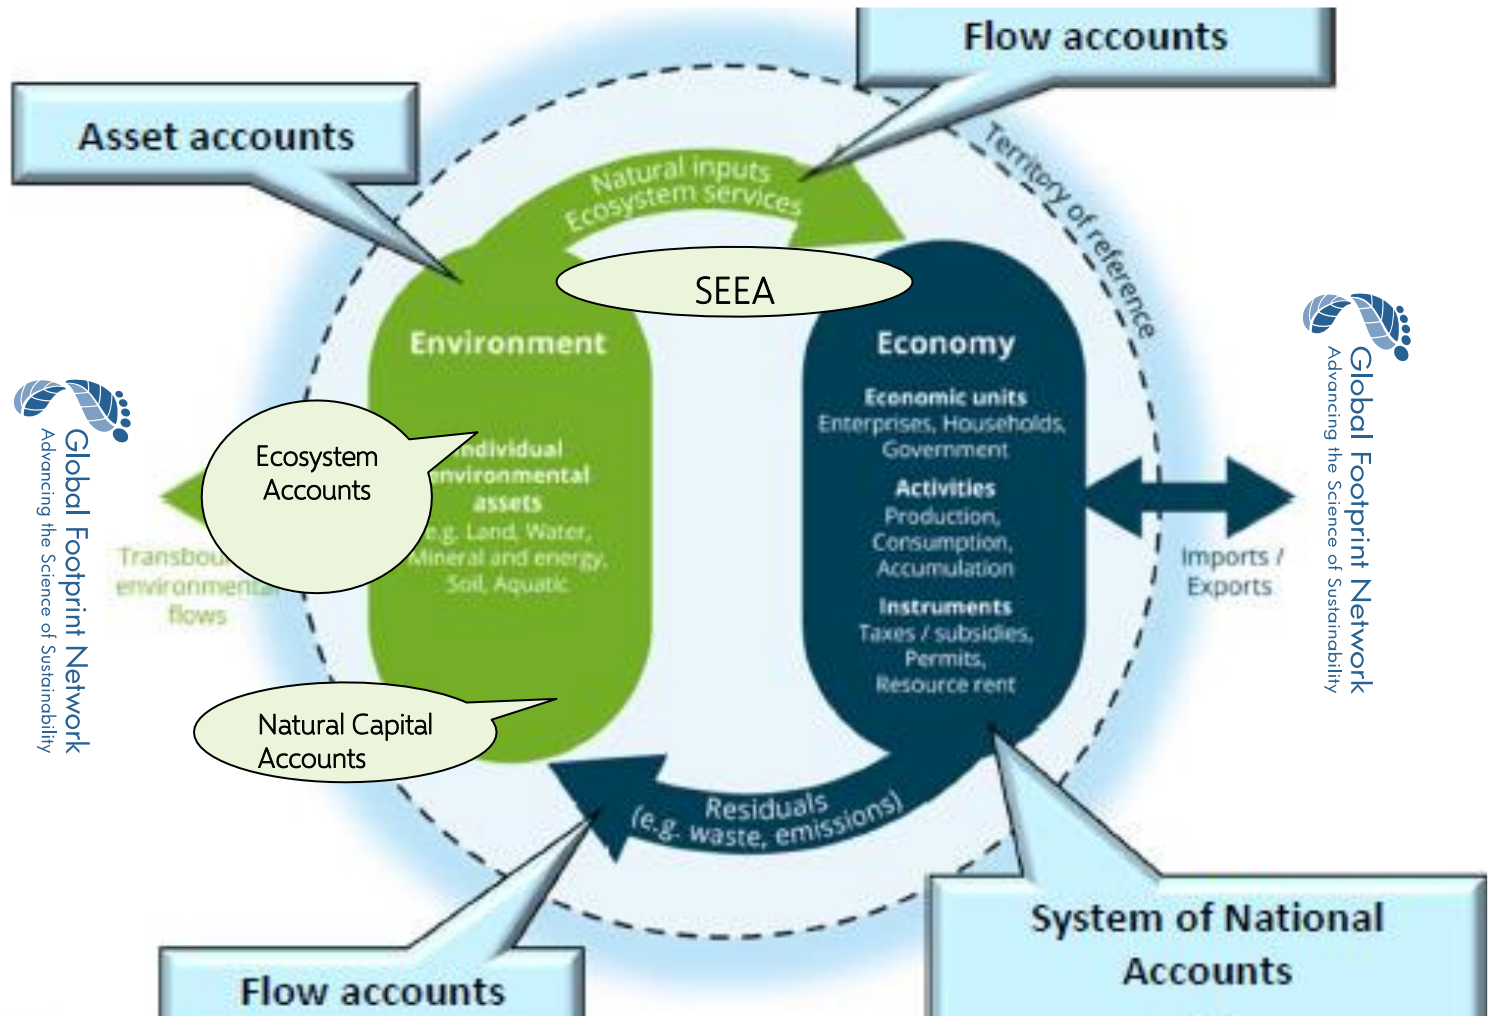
Flow accounts

Asset accounts

Natural inputs
Ecosystem services

Territory of reference

SEEA

Environment

Economy

Economic units
Enterprises, Households, Government

Activities
Production, Consumption, Accumulation

Instruments
Taxes / subsidies, Permits, Resource rent

Ecosystem Accounts

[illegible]ndividual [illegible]nvironmental assets
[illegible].g. Land, Water, Mineral and energy, Soil, Aquatic

Transbou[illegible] environmenta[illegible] flows

Imports / Exports

Global Footprint Network
Advancing the Science of Sustainability

Global Footprint Network
Advancing the Science of Sustainability

Natural Capital Accounts

Residuals
(e.g. waste, emissions)

Flow accounts

System of National Accounts